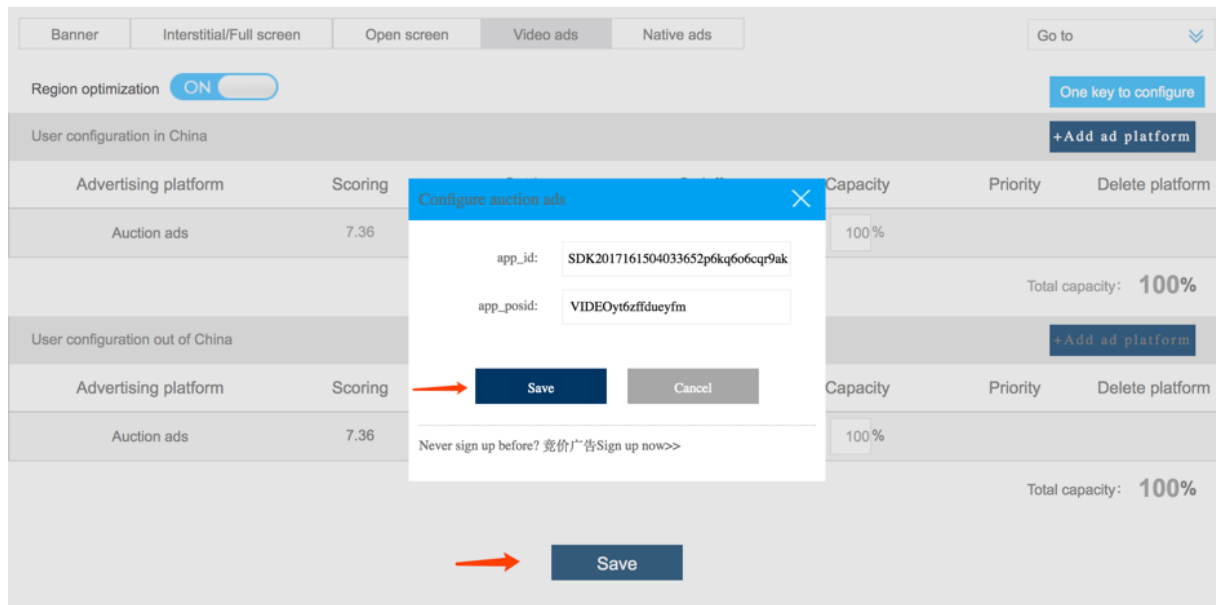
Banner | Interstitial/Full screen | Open screen | Video ads | Native ads

Go to

Region optimization ON

One key to configure

User configuration in China

+Add ad platform

| Advertising platform | Scoring | Capacity | Priority | Delete platform |
|---|---|---|---|---|
| Auction ads | 7.36 | 100% | | |

Total capacity: 100%

User configuration out of China

+Add ad platform

| Advertising platform | Scoring | Capacity | Priority | Delete platform |
|---|---|---|---|---|
| Auction ads | 7.36 | 100% | | |

Total capacity: 100%

Configure auction ads

app_id: SDK2017161504033652p6kq6o6cqr9ak

app_posid: VIDEOyt6zffdueyfm

Save

Cancel

Never sign up before? 竞价广告Sign up now>>

Save